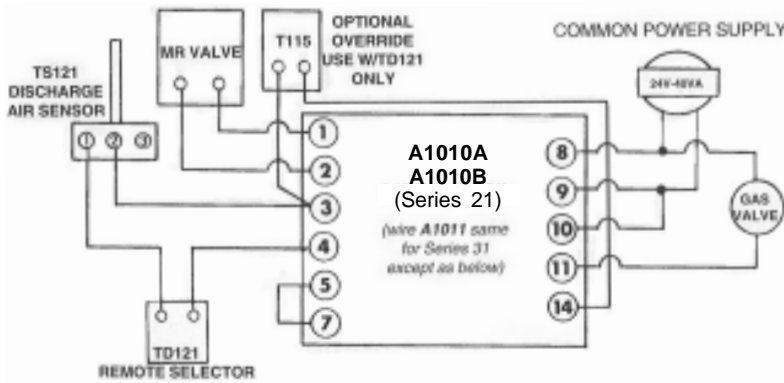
COMMON POWER SUPPLY

OPTIONAL OVERRIDE USE W/TD121 ONLY

MR VALVE

T115

TS121 DISCHARGE AIR SENSOR

① ② ③

24V-40VA

A1010A
A1010B
(Series 21)

(wire A1011 same for Series 31 except as below)

1
2
3
4
5
7

8
9
10
11
14

GAS VALVE

TD121
REMOTE SELECTOR